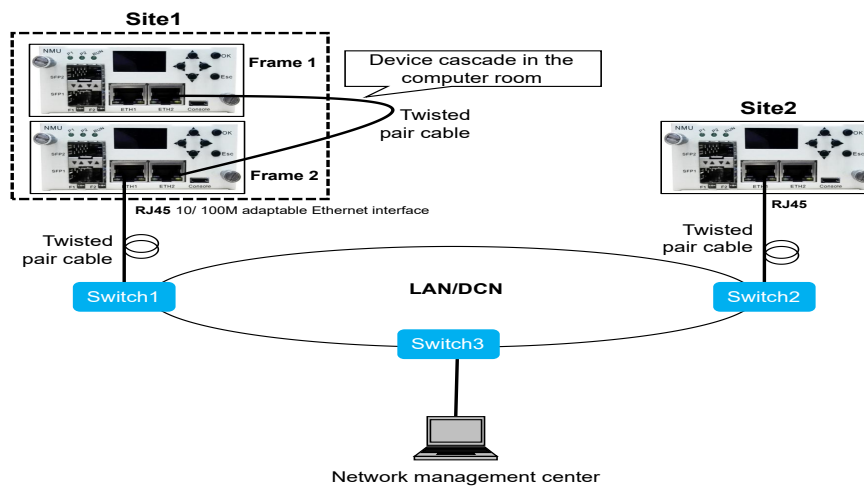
Site1

NMU
SFP2
SFP1
ETH1
ETH2
Console
OK
Esc
Frame 1

NMU
SFP2
SFP1
ETH1
ETH2
Console
OK
Esc
Frame 2

Device cascade in the computer room

Twisted pair cable

Site2

NMU
SFP2
SFP1
ETH1
ETH2
Console
OK
Esc

RJ45 10/ 100M adaptable Ethernet interface

RJ45

Twisted pair cable

Twisted pair cable

Switch1

LAN/DCN

Switch2

Switch3

Network management center